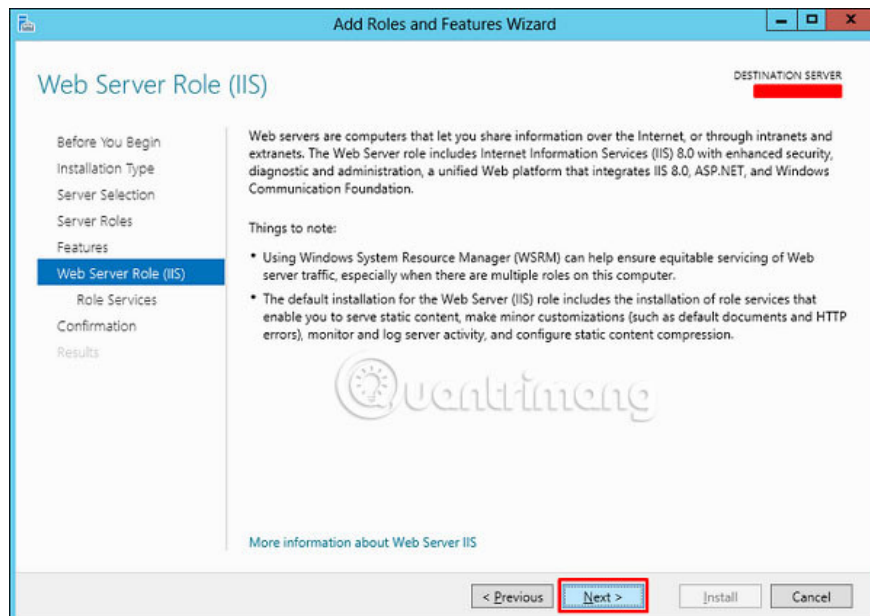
Add Roles and Features Wizard

Web Server Role (IIS)

DESTINATION SERVER

Before You Begin
Installation Type
Server Selection
Server Roles
Features
Web Server Role (IIS)
Role Services
Confirmation
Results

Web servers are computers that let you share information over the Internet, or through intranets and extranets. The Web Server role includes Internet Information Services (IIS) 8.0 with enhanced security, diagnostic and administration, a unified Web platform that integrates IIS 8.0, ASP.NET, and Windows Communication Foundation.

Things to note:

• Using Windows System Resource Manager (WSRM) can help ensure equitable servicing of Web server traffic, especially when there are multiple roles on this computer.

• The default installation for the Web Server (IIS) role includes the installation of role services that enable you to serve static content, make minor customizations (such as default documents and HTTP errors), monitor and log server activity, and configure static content compression.

Quantrimang

More information about Web Server IIS

< Previous Next > Install Cancel